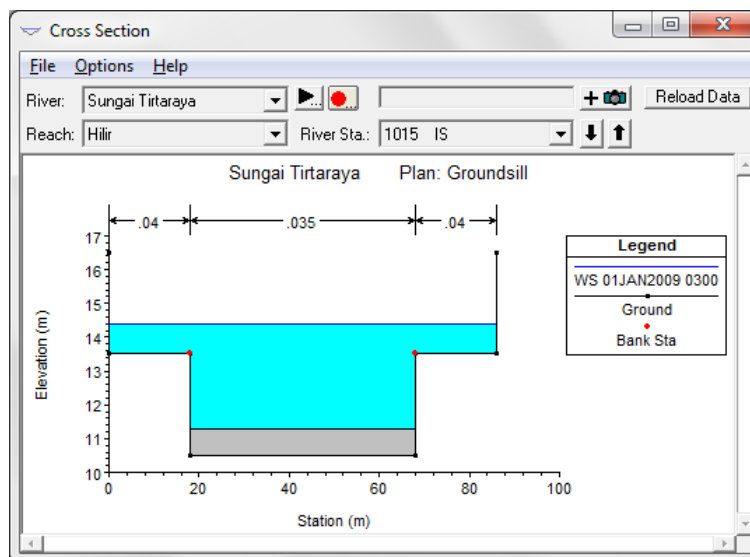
Cross Section

File Options Help

River: Sungai Tirtaraya

Reload Data

Reach: Hilir

River Sta.: 1015 IS

Sungai Tirtaraya Plan: Groundsill

.04 .035 .04

Legend

WS 01JAN2009 0300

Ground

Bank Sta

Elevation (m)

17
16
15
14
13
12
11
10

0 20 40 60 80 100

Station (m)